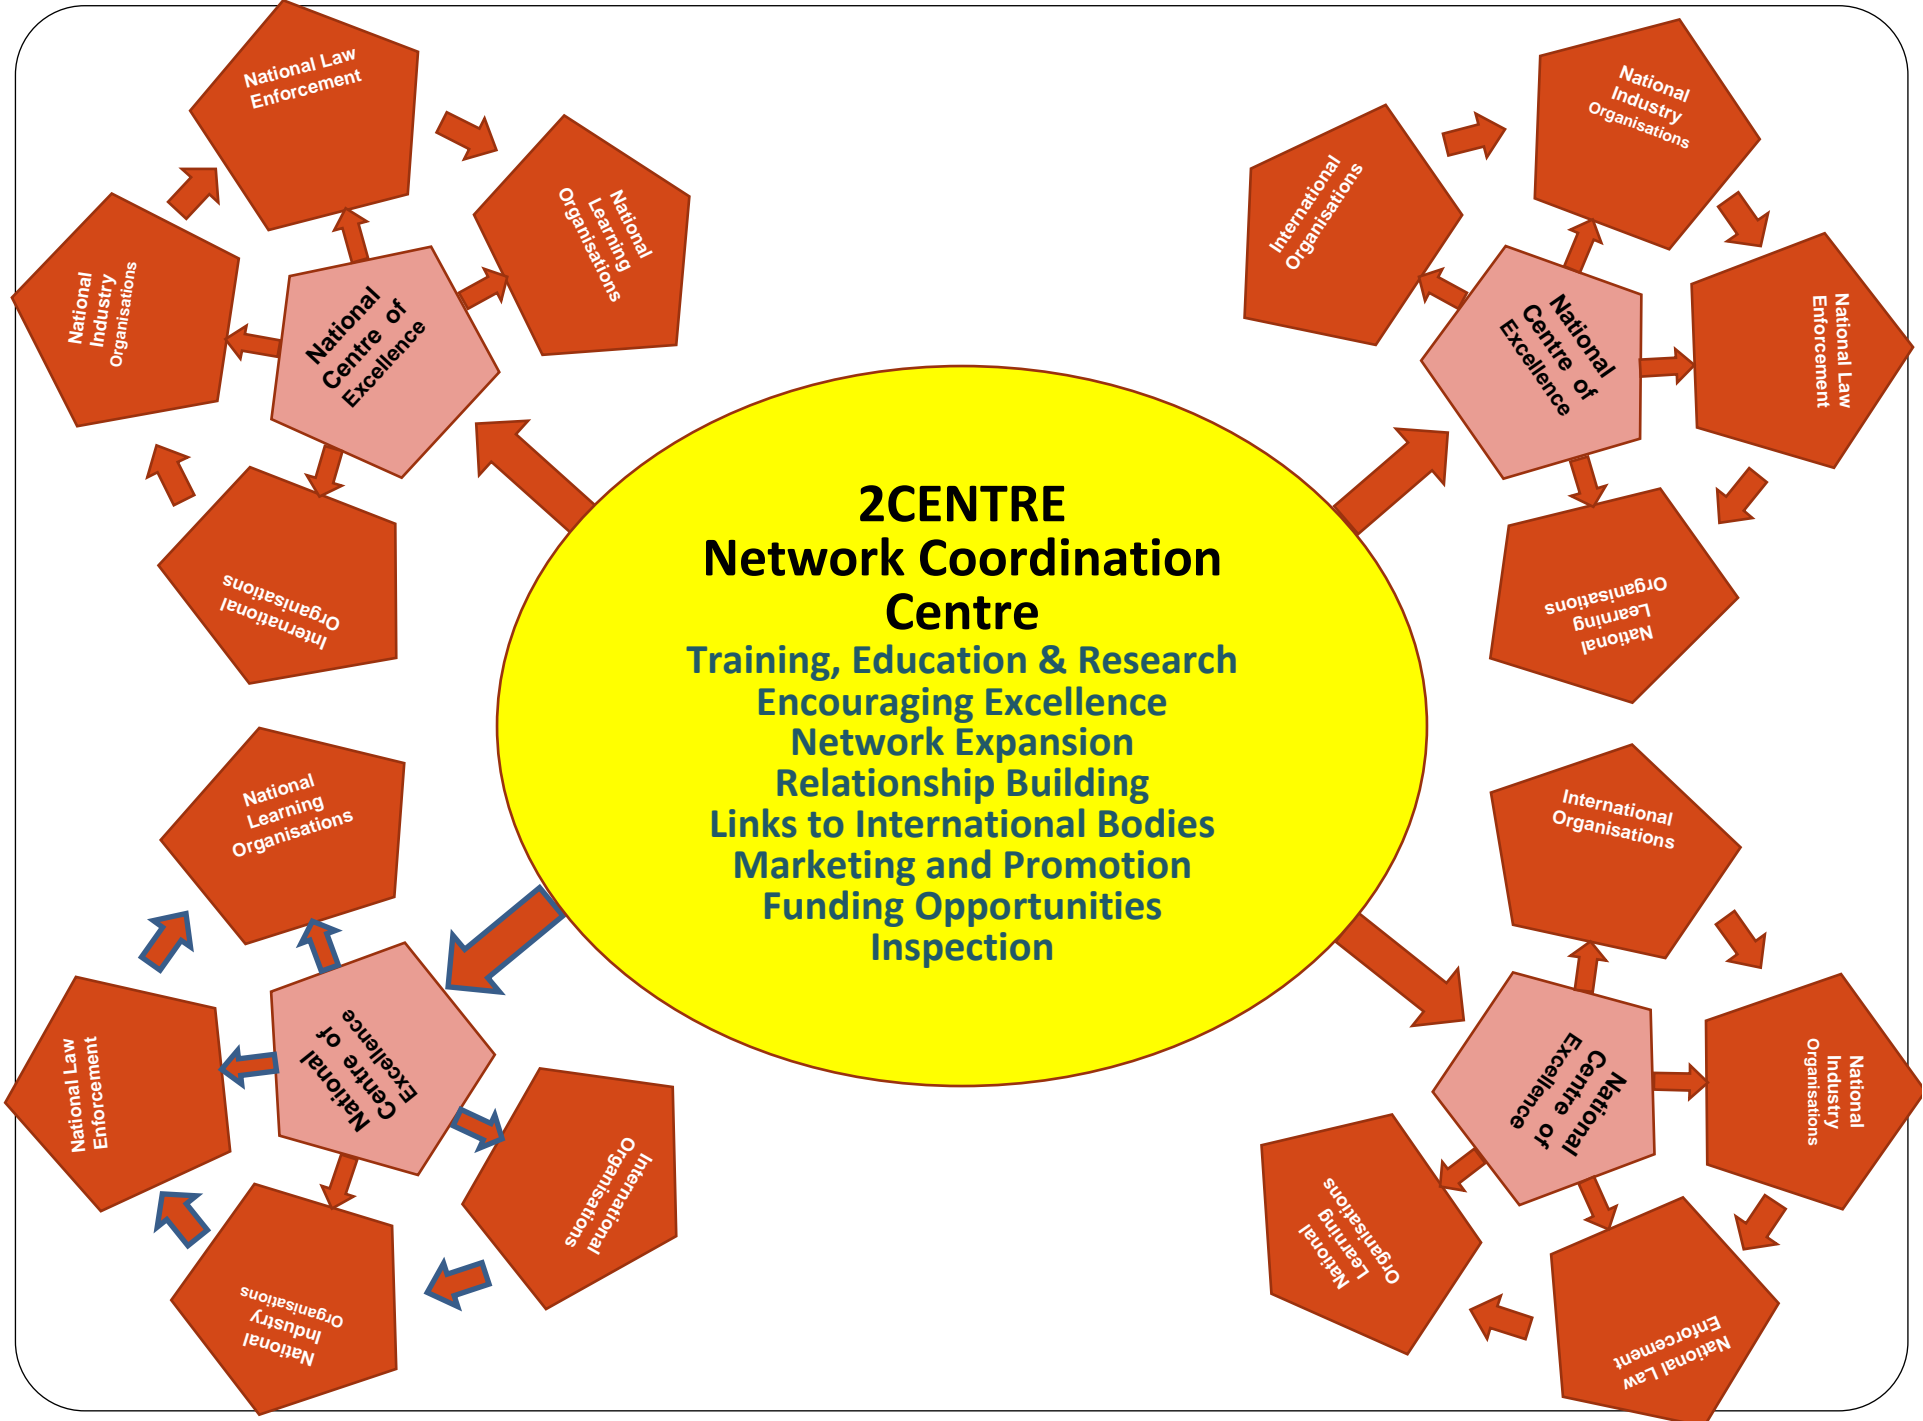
National Law Enforcement

National Learning Organisations

National Industry Organisations

National Centre of Excellence

International Organisations

International Organisations

National Industry Organisations

National Centre of Excellence

National Law Enforcement

National Learning Organisations

2CENTRE
Network Coordination Centre
Training, Education & Research
Encouraging Excellence
Network Expansion
Relationship Building
Links to International Bodies
Marketing and Promotion
Funding Opportunities
Inspection

National Learning Organisations

National Law Enforcement

National Centre of Excellence

International Organisations

National Industry Organisations

International Organisations

National Industry Organisations

National Centre of Excellence

National Learning Organisations

National Law Enforcement